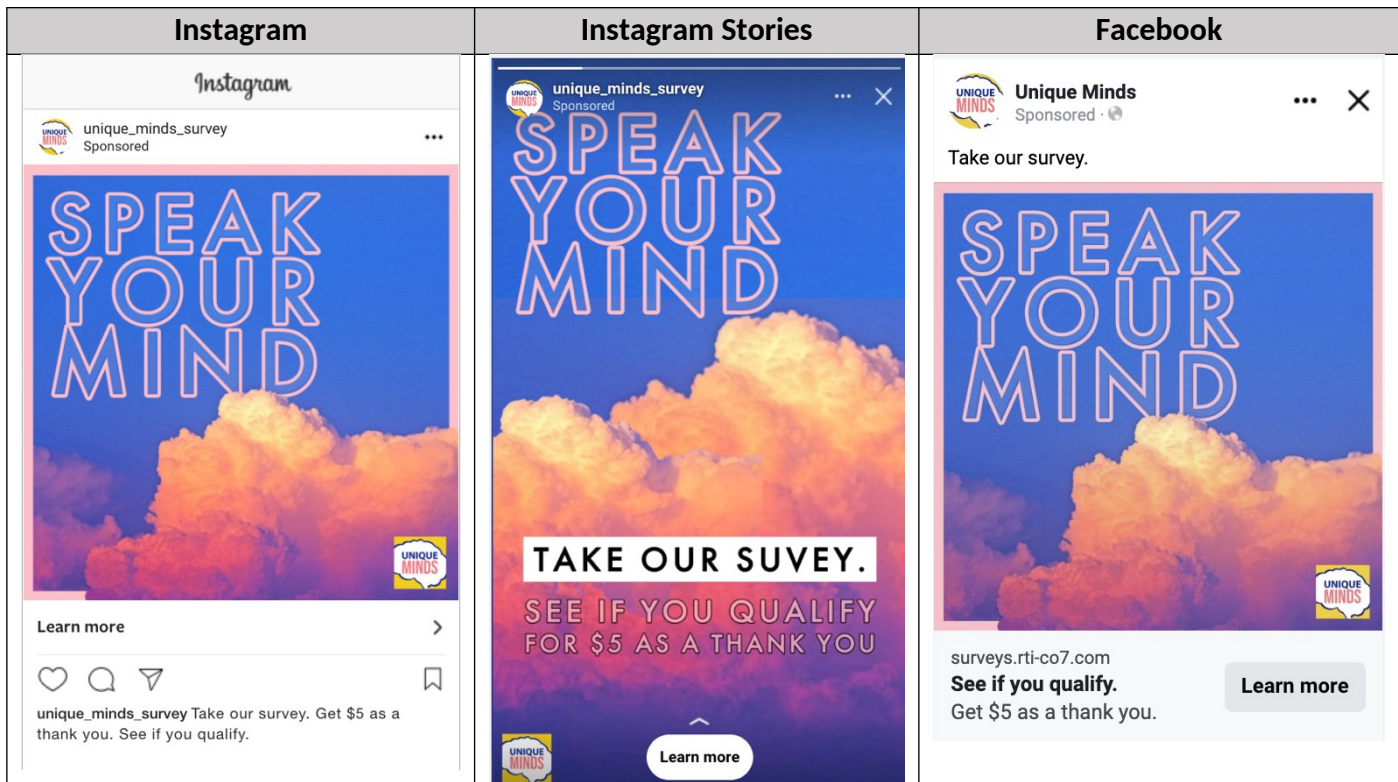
| Instagram | Instagram Stories | Facebook |
|---|---|---|
| Instagram<br>UNIQUE MINDS unique_minds_survey<br>Sponsored<br>SPEAK YOUR MIND<br>UNIQUE MINDS<br>Learn more<br>unique_minds_survey Take our survey. Get \$5 as a thank you. See if you qualify. | UNIQUE MINDS unique_minds_survey<br>Sponsored<br>SPEAK YOUR MIND<br>TAKE OUR SUVEY.<br>SEE IF YOU QUALIFY FOR \$5 AS A THANK YOU<br>UNIQUE MINDS<br>Learn more | UNIQUE MINDS Unique Minds<br>Sponsored ·<br>Take our survey.<br>SPEAK YOUR MIND<br>UNIQUE MINDS<br>surveys.rti-co7.com<br>See if you qualify.<br>Get \$5 as a thank you.<br>Learn more |